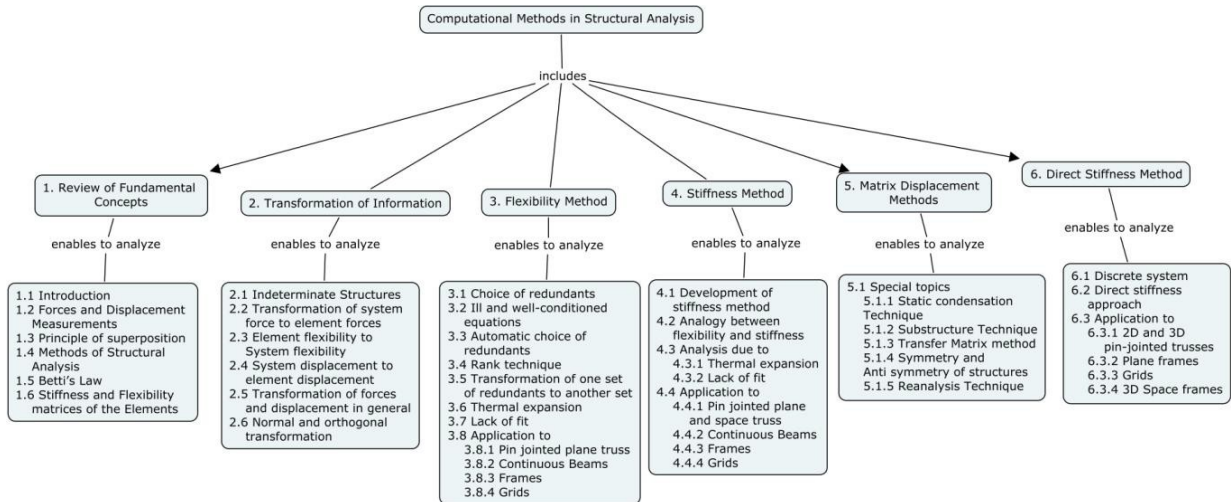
Computational Methods in Structural Analysis

includes

1. Review of Fundamental Concepts

enables to analyze

1.1 Introduction
1.2 Forces and Displacement Measurements
1.3 Principle of superposition
1.4 Methods of Structural Analysis
1.5 Betti's Law
1.6 Stiffness and Flexibility matrices of the Elements

2. Transformation of Information

enables to analyze

2.1 Indeterminate Structures
2.2 Transformation of system force to element forces
2.3 Element flexibility to System flexibility
2.4 System displacement to element displacement
2.5 Transformation of forces and displacement in general
2.6 Normal and orthogonal transformation

3. Flexibility Method

enables to analyze

3.1 Choice of redundants
3.2 Ill and well-conditioned equations
3.3 Automatic choice of redundants
3.4 Rank technique
3.5 Transformation of one set of redundants to another set
3.6 Thermal expansion
3.7 Lack of fit
3.8 Application to
3.8.1 Pin jointed plane truss
3.8.2 Continuous Beams
3.8.3 Frames
3.8.4 Grids

4. Stiffness Method

enables to analyze

4.1 Development of stiffness method
4.2 Analogy between flexibility and stiffness
4.3 Analysis due to
4.3.1 Thermal expansion
4.3.2 Lack of fit
4.4 Application to
4.4.1 Pin jointed plane and space truss
4.4.2 Continuous Beams
4.4.3 Frames
4.4.4 Grids

5. Matrix Displacement Methods

enables to analyze

5.1 Special topics
5.1.1 Static condensation Technique
5.1.2 Substructure Technique
5.1.3 Transfer Matrix method
5.1.4 Symmetry and Anti symmetry of structures
5.1.5 Reanalysis Technique

6. Direct Stiffness Method

enables to analyze

6.1 Discrete system
6.2 Direct stiffness approach
6.3 Application to
6.3.1 2D and 3D pin-jointed trusses
6.3.2 Plane frames
6.3.3 Grids
6.3.4 3D Space frames